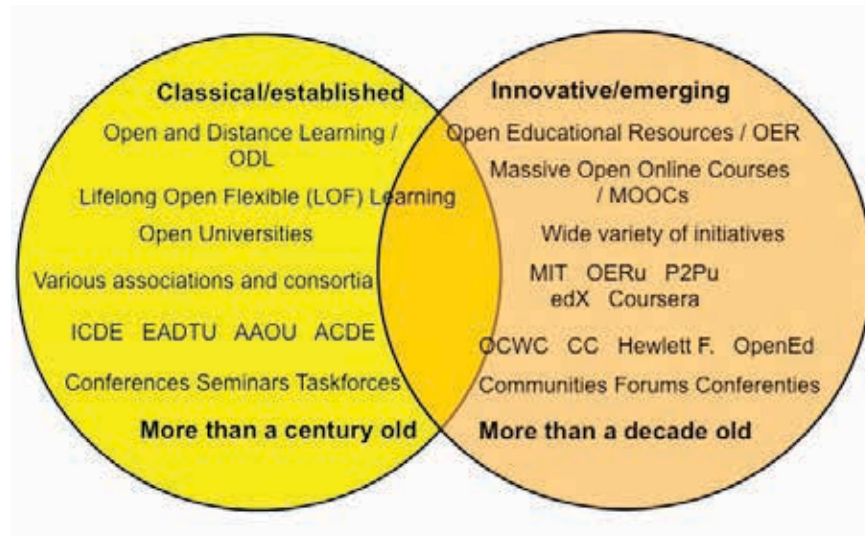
Classical/established

Open and Distance Learning / ODL

Lifelong Open Flexible (LOF) Learning

Open Universities

Various associations and consortia

ICDE EADTU AAOU ACDE

Conferences Seminars Taskforces

More than a century old

Innovative/emerging

Open Educational Resources / OER

Massive Open Online Courses / MOOCs

Wide variety of initiatives

MIT OERu P2Pu edX Coursera

OCWC CC Hewlett F. OpenEd

Communities Forums Conferenties

More than a decade old